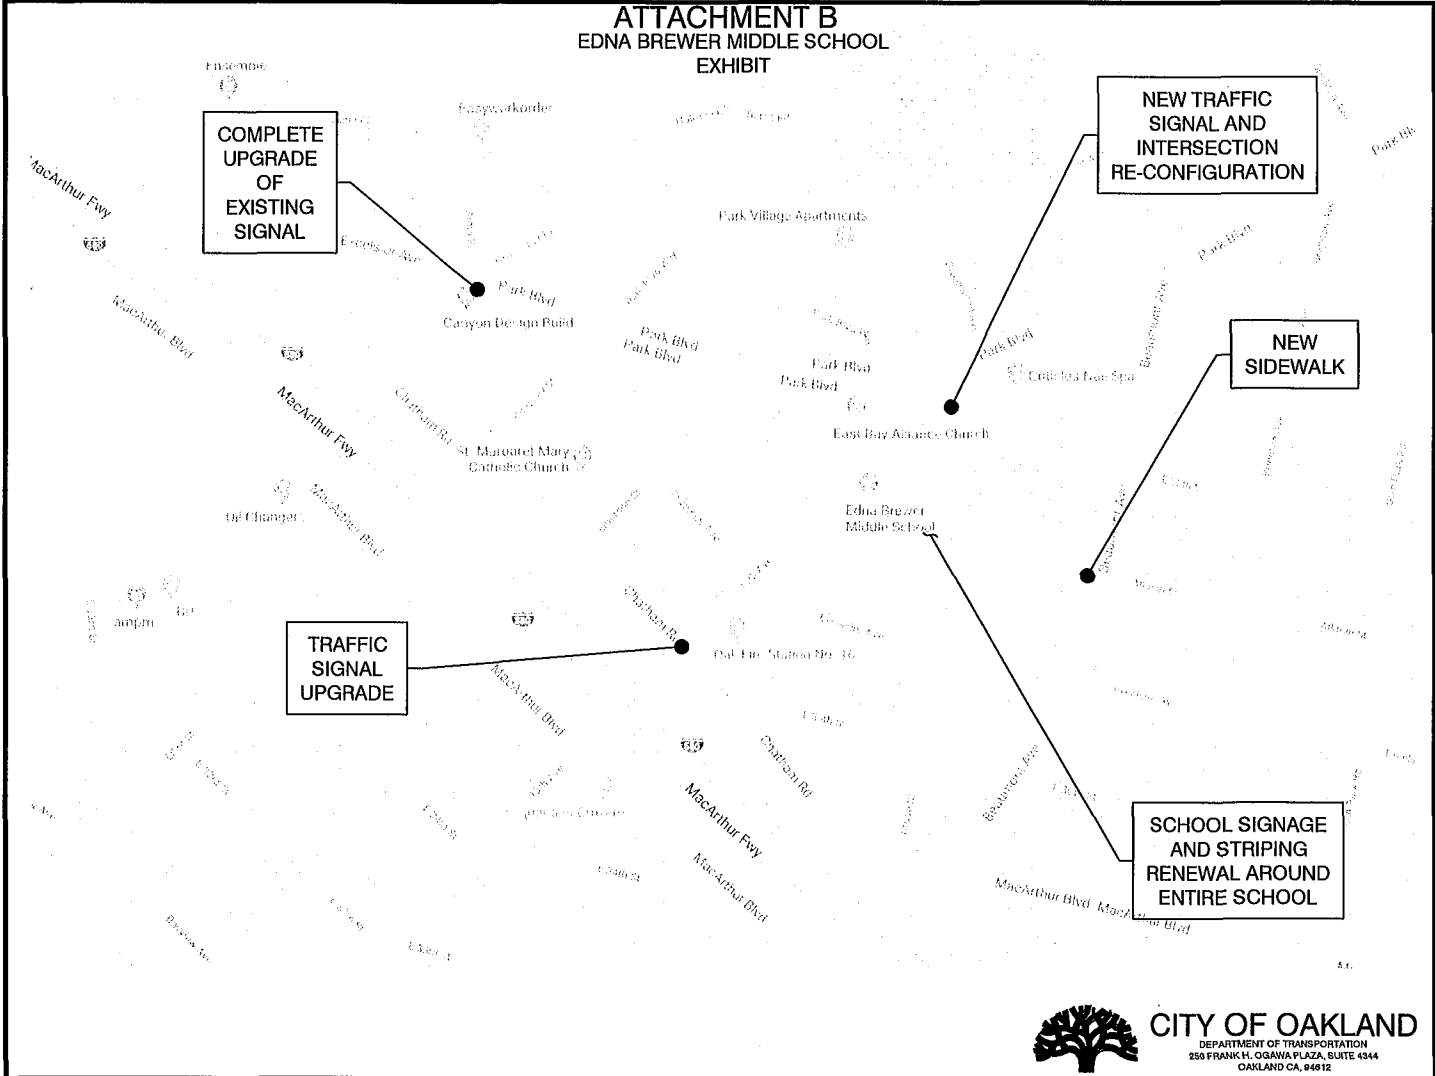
ATTACHMENT B
EDNA BREWER MIDDLE SCHOOL
EXHIBIT

Ensemble

COMPLETE UPGRADE OF EXISTING SIGNAL

Easyworkorder

NEW TRAFFIC SIGNAL AND INTERSECTION RE-CONFIGURATION

Park Blvd

MacArthur Fwy

Park Village Apartments

Excelsior Ave

Park Blvd

Park Blvd

Canyon Design Build

Park Blvd
Park Blvd

NEW SIDEWALK

MacArthur Blvd

Park Blvd

Park Blvd
Park Blvd

Park Blvd

Beaumont Ave

MacArthur Fwy

East Bay Alliance Church

Chatham Rd

St. Margaret Mary Catholic Church

Edna Brewer Middle School

Oil Changers

MacArthur Blvd

ampm

Chatham Rd

TRAFFIC SIGNAL UPGRADE

Oakland Fire Station No. 16

MacArthur Blvd

Chatham Rd

Beaumont Ave

MacArthur Fwy

SCHOOL SIGNAGE AND STRIPING RENEWAL AROUND ENTIRE SCHOOL

MacArthur Blvd

MacArthur Blvd MacArthur Blvd

CITY OF OAKLAND
DEPARTMENT OF TRANSPORTATION
250 FRANK H. OGAWA PLAZA, SUITE 4344
OAKLAND CA, 94612